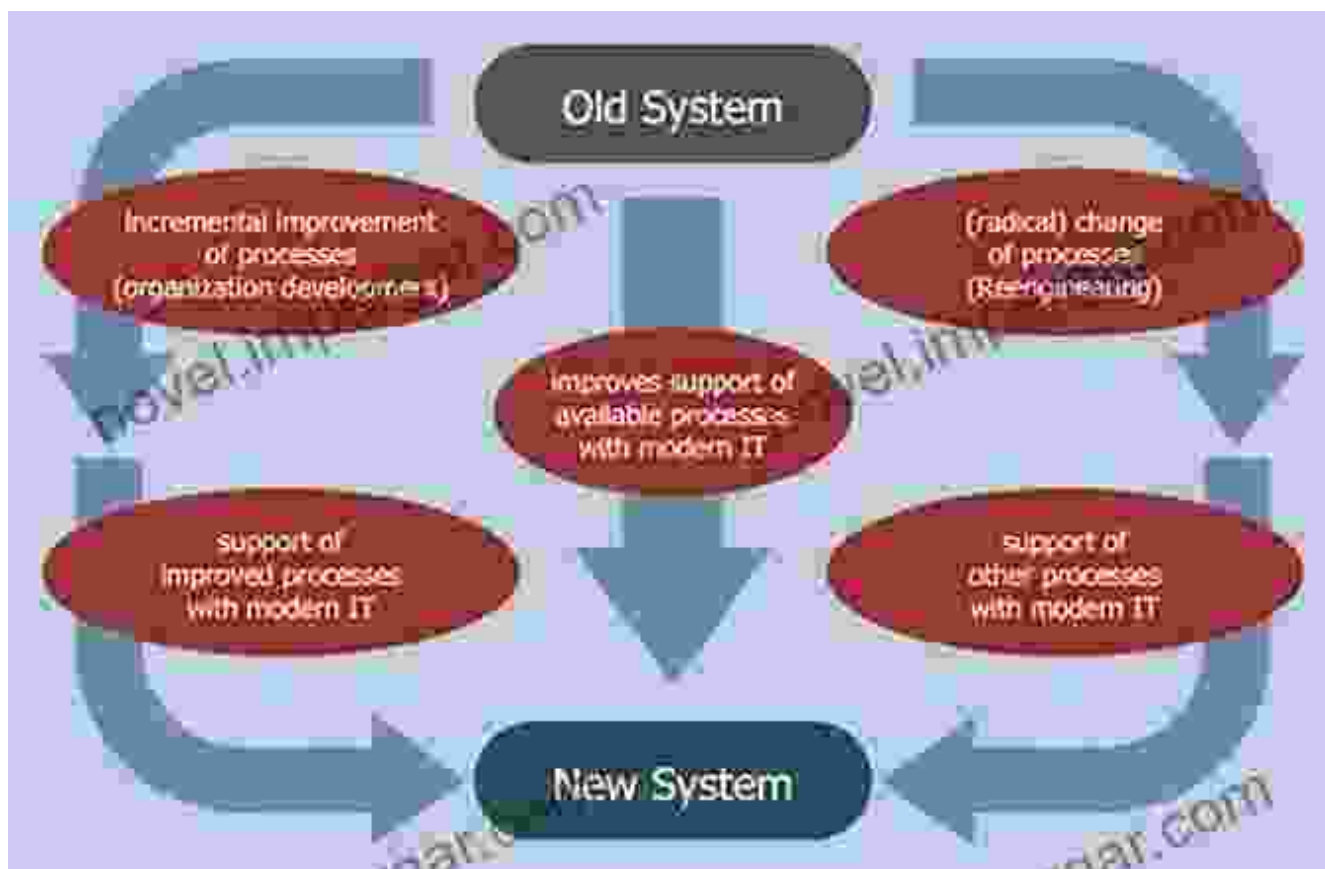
Old System

Incremental improvement of processes (organization development)

(radical) change of processes (Reengineering)

improves support of available processes with modern IT

support of improved processes with modern IT

support of other processes with modern IT

New System

novel.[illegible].com

novel.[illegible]

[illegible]ar.com